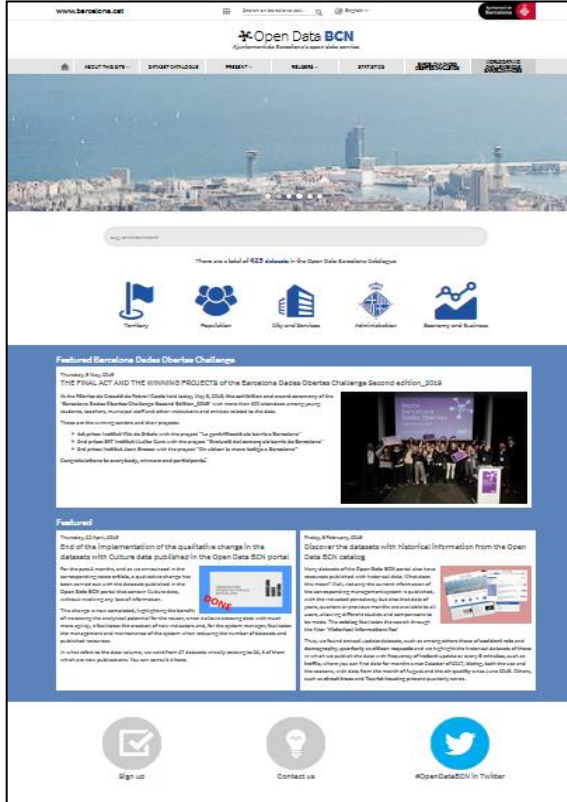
www.barcelona.cat Search on barcelona.cat English Ajuntament de Barcelona

Open Data BCN
Ajuntament de Barcelona's open data service

ABOUT THIS SITE DATASET CATALOGUE PRESENT USERS STATISTICS

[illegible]

There are a total of 425 datasets in the Open Data Barcelona Catalogue

Territory Population City and Services Administration Economy and Business

Featured Barcelona Dades Obertes Challenge

Thursday, 9 May 2019
THE FINAL ACT AND THE WINNING PROJECTS of the Barcelona Dades Obertes Challenge Second edition_2019

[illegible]

These are the winning teams and their projects:

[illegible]
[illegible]
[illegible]

Congratulations to everybody, winners and participants!

Featured

Thursday, 25 April, 2019
End of the implementation of the qualitative change in the datasets with Culture data published in the Open Data BCN portal

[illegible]

DONE

Friday, 8 February, 2019
Discover the datasets with historical information from the Open Data BCN catalog

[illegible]

Sign up Contact us #OpenDataBCN in Twitter